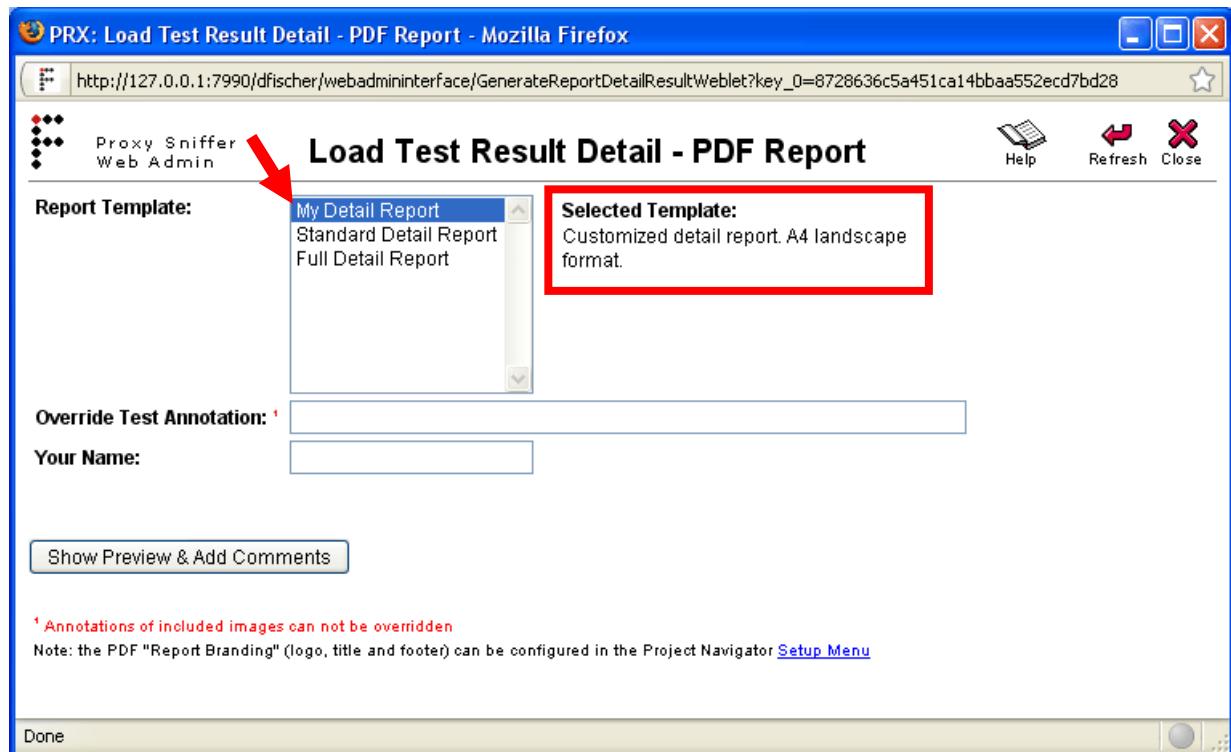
PRX: Load Test Result Detail - PDF Report - Mozilla Firefox

http://127.0.0.1:7990/dfischer/webadmininterface/GenerateReportDetailResultWeblet?key_0=8728636c5a451ca14bbaa552ecd7bd28

Proxy Sniffer
Web Admin

Load Test Result Detail - PDF Report

Help Refresh Close

Report Template:

My Detail Report
Standard Detail Report
Full Detail Report

Selected Template:
Customized detail report. A4 landscape format.

Override Test Annotation: $^1$

Your Name:

Show Preview & Add Comments

$^1$ Annotations of included images can not be overridden

Note: the PDF "Report Branding" (logo, title and footer) can be configured in the Project Navigator Setup Menu

Done